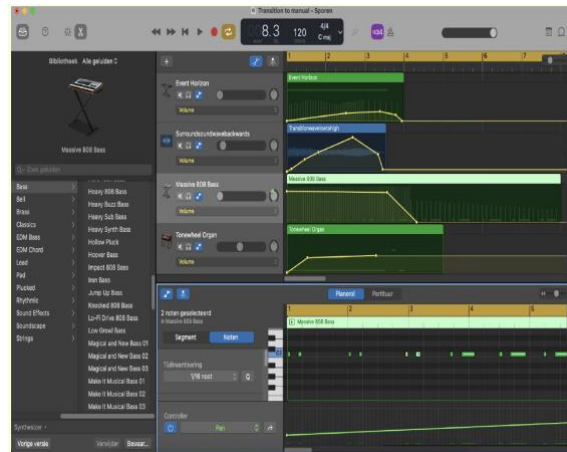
Transition to manual - Sporen

8.3 120 4/4 C maj

Bibliotheek Alle geluiden

Massive 808 Bass

Zoek geluiden

Bass
Bell
Brass
Classics
EDM Bass
EDM Chord
Lead
Pad
Plucked
Rhythmic
Sound Effects
Soundscape
Strings

Heavy 808 Bass
Heavy Buzz Bass
Heavy Sub Bass
Heavy Synth Bass
Hollow Pluck
Hoover Bass
Impact 808 Bass
Iron Bass
Jump Up Bass
Knocked 808 Bass
Lo-Fi Drive 808 Bass
Low Growl Bass
Magical and New Bass 01
Magical and New Bass 02
Magical and New Bass 03
Make It Musical Bass 01
Make It Musical Bass 02
Make It Musical Bass 03

Synthesizer

Vorige versie Verwijder Bewaar...

Event Horizon
Volume

Surroundsoundwavebackwards
Volume

Massive 808 Bass
Volume

Tonewheel Organ
Volume

1 2 3 4 5 6 7

Event Horizon
Transitionwaveversion
Massive 808 Bass
Tonewheel Organ

Pianorol Partituur

2 noten geselecteerd
in Massive 808 Bass

Segment Noten

Tijdkwantisering
1/16 noot

Controller
Pan

Massive 808 Bass